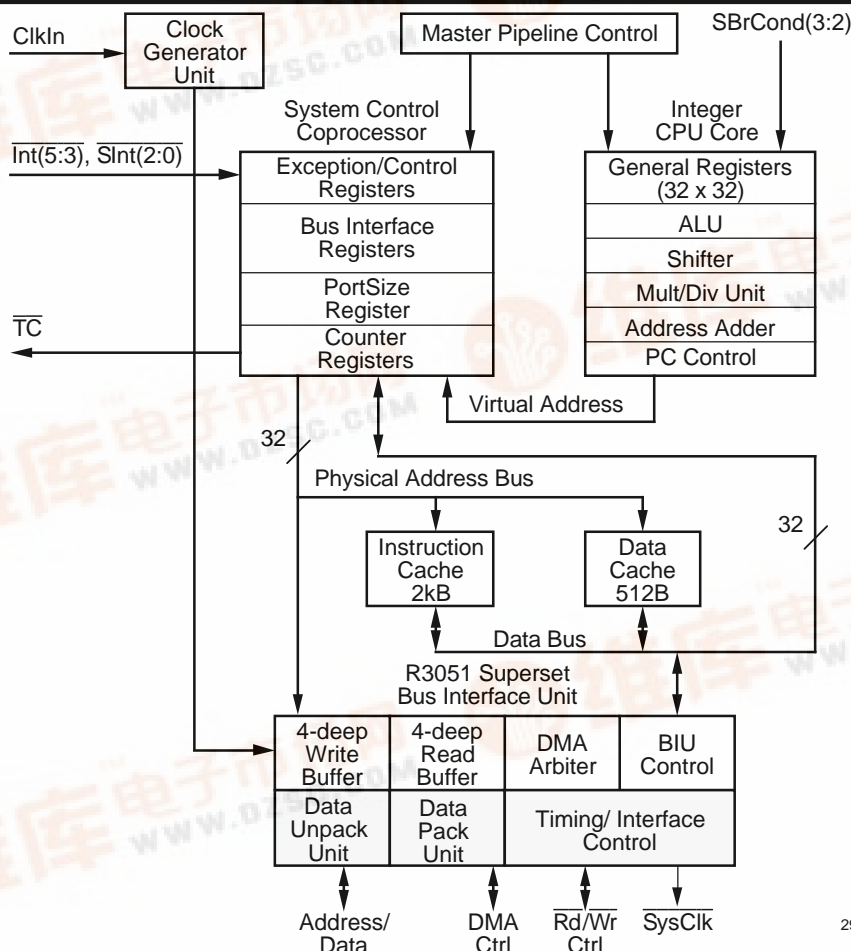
ClkIn

Clock Generator Unit

Master Pipeline Control

SBrCond(3:2)

System Control Coprocessor

Integer CPU Core

$\overline{Int(5:3)}$, $\overline{SInt(2:0)}$

Exception/Control Registers

Bus Interface Registers

PortSize Register

Counter Registers

$\overline{TC}$

General Registers (32 x 32)

ALU

Shifter

Mult/Div Unit

Address Adder

PC Control

Virtual Address

32

Physical Address Bus

32

Instruction Cache 2kB

Data Cache 512B

Data Bus

R3051 Superset Bus Interface Unit

| 4-deep Write Buffer | 4-deep Read Buffer | DMA Arbiter | BIU Control |
|---|---|---|---|
| Data Unpack Unit | Data Pack Unit | Timing/ Interface Control | |

Address/ Data

DMA Ctrl

$\overline{Rd}/\overline{Wr}$ Ctrl

$\overline{SysClk}$

29